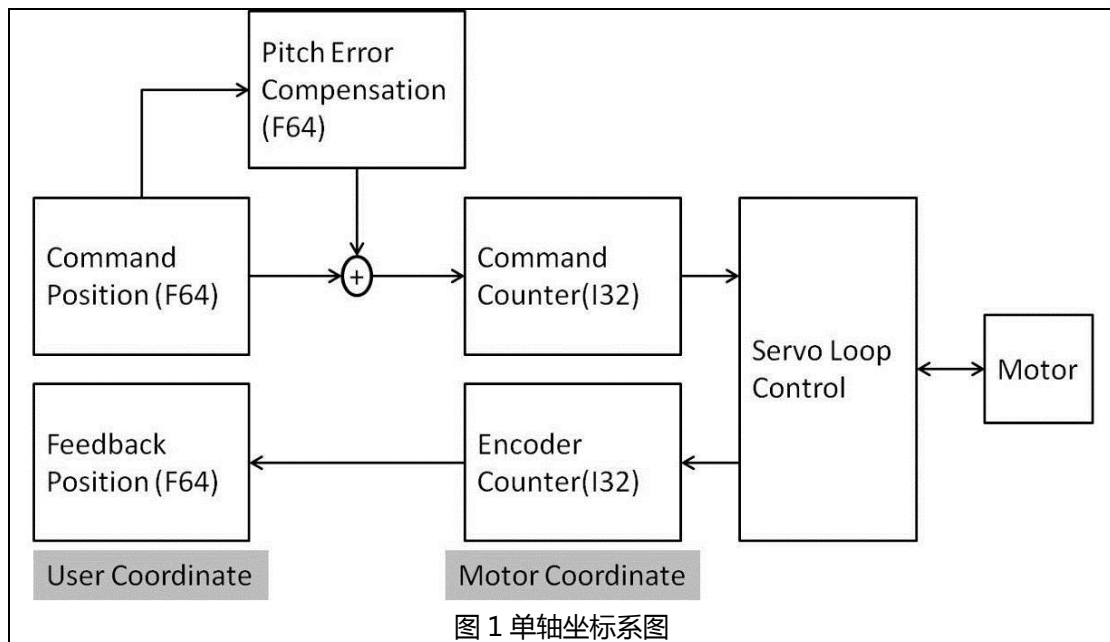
Pitch Error Compensation (F64)

Command Position (F64)

+

Command Counter(I32)

Servo Loop Control

Motor

Feedback Position (F64)

Encoder Counter(I32)

User Coordinate

Motor Coordinate

图 1 单轴坐标系图